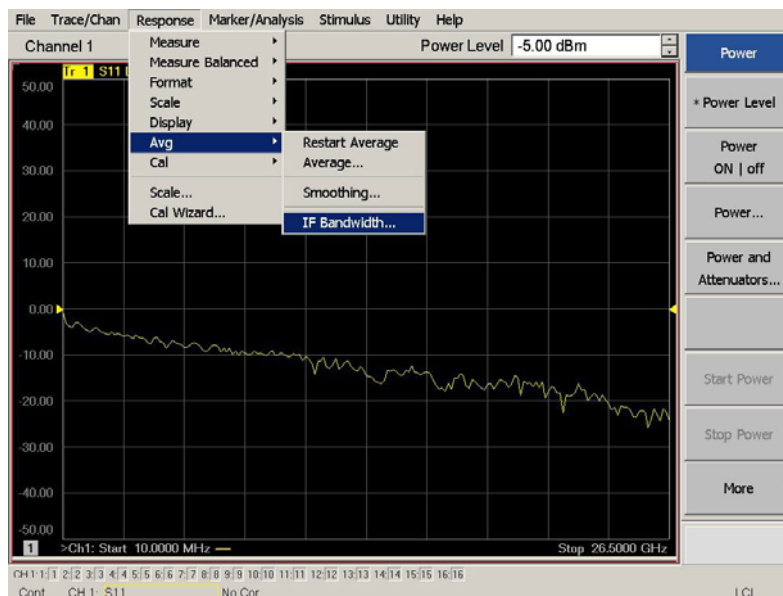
File Trace/Chan Response Marker/Analysis Stimulus Utility Help

Channel 1

Measure
Measure Balanced
Format
Scale
Display
Avg
Cal
Scale...
Cal Wizard...

Restart Average
Average...
Smoothing...
IF Bandwidth...

Power Level -5.00 dBm

Tr 1 S11

50.00
40.00
30.00
20.00
10.00
0.00
-10.00
-20.00
-30.00
-40.00
-50.00

1 >Ch1: Start 10.0000 MHz — Stop 26.5000 GHz

Power
* Power Level
Power ON | off
Power...
Power and Attenuators...
Start Power
Stop Power
More

CH1:1 1 2:2 2 3:3 3 4:4 4 5:5 5 6:6 6 7:7 7 8:8 8 9:9 9 10:10 10 11:11 11 12:12 12 13:13 13 14:14 14 15:15 15 16:16 16

Cont CH 1: S11 No Cor LCL